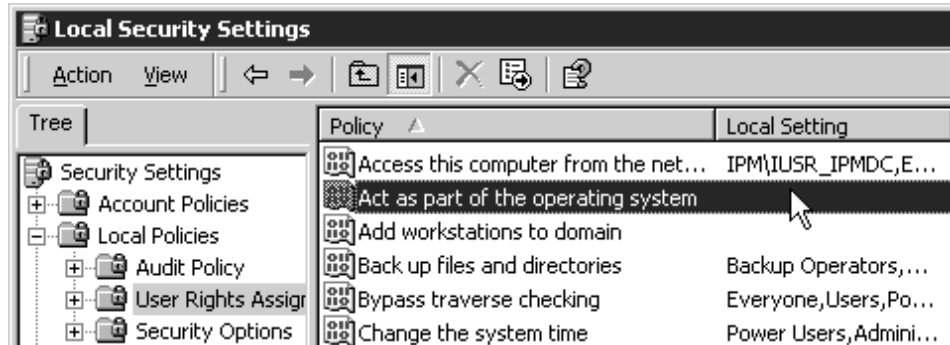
Local Security Settings

Action View

Tree

Security Settings
Account Policies
Local Policies
Audit Policy
User Rights Assign
Security Options

| Policy | Local Setting |
|---|---|
| Access this computer from the net... | IPM\IUSR_IPMDC,E... |
| Act as part of the operating system | |
| Add workstations to domain | |
| Back up files and directories | Backup Operators,... |
| Bypass traverse checking | Everyone,Users,Po... |
| Change the system time | Power Users,Admini... |